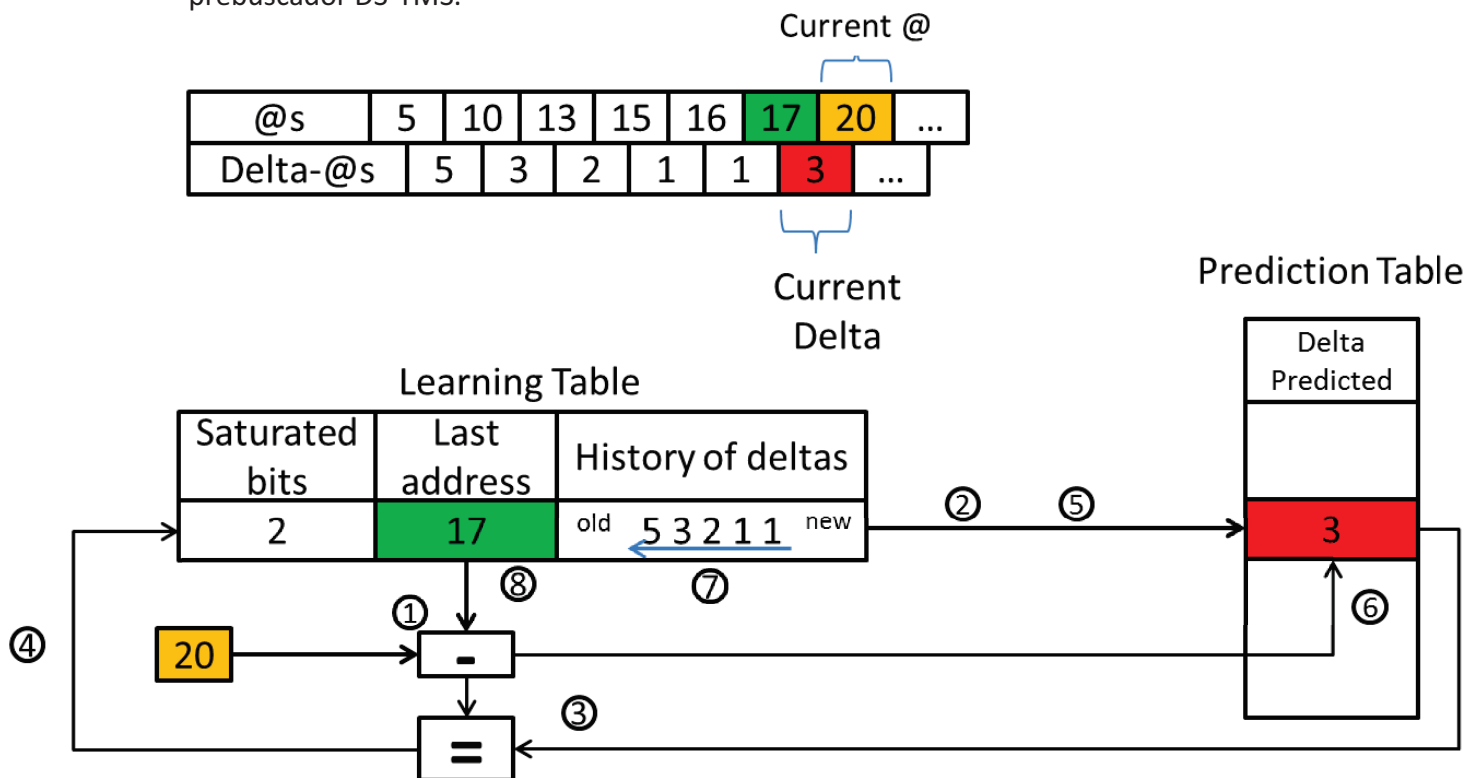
Current @

| @s | 5 | 10 | 13 | 15 | 16 | 17 | 20 | ... |
|---|---|---|---|---|---|---|---|---|
| Delta-@s | 5 | 3 | 2 | 1 | 1 | 3 | ... | |

Current Delta

Prediction Table

Delta Predicted

3

Learning Table

| Saturated bits | Last address | History of deltas |
|---|---|---|
| 2 | 17 | old 5 3 2 1 1 new |

② ⑤

⑧ ⑦

① ⑥

④

20

-

③

=